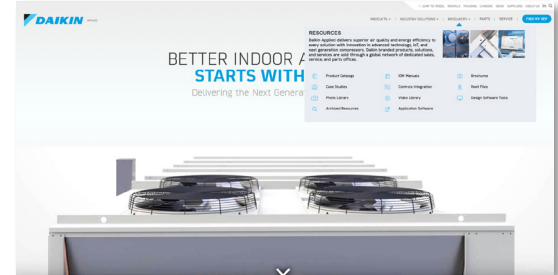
DAIKIN APPLIED

PRODUCTS | INDUSTRY SOLUTIONS | RESOURCES | PARTS | SERVICE | FIND MY REP

BETTER INDOOR A
STARTS WITH
Delivering the Next Genera

RESOURCES
Daikin Applied delivers superior air quality and energy efficiency to every solution with innovation in advanced technology, IoT, and next generation compressors. Daikin branded products, solutions, and services are sold through a global network of dedicated sales, service and parts offices.

Product Catalog
IOM Manuals
Brochures
Case Studies
Controls Integration
Revit Files
Photo Library
Video Library
Design Software Tools
Archived Resources
Application Software